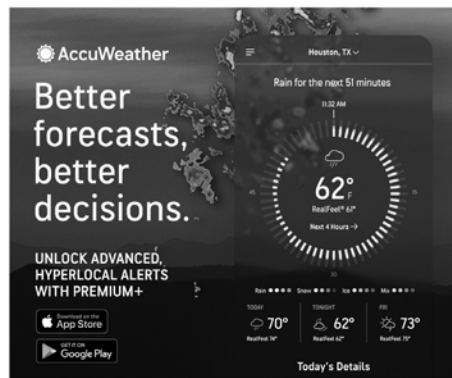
AccuWeather

Better forecasts, better decisions.

UNLOCK ADVANCED, HYPERLOCAL ALERTS WITH PREMIUM+

Download on the App Store

GET IT ON Google Play

Houston, TX

Rain for the next 51 minutes

11:32 AM

62°F

RealFeel® 61°

Next 4 Hours →

Rain Snow Ice Mix

| TODAY | TONIGHT | FRI |
|---|---|---|
| 70° | 62° | 73° |
| RealFeel 74° | RealFeel 62° | RealFeel 75° |

Today's Details